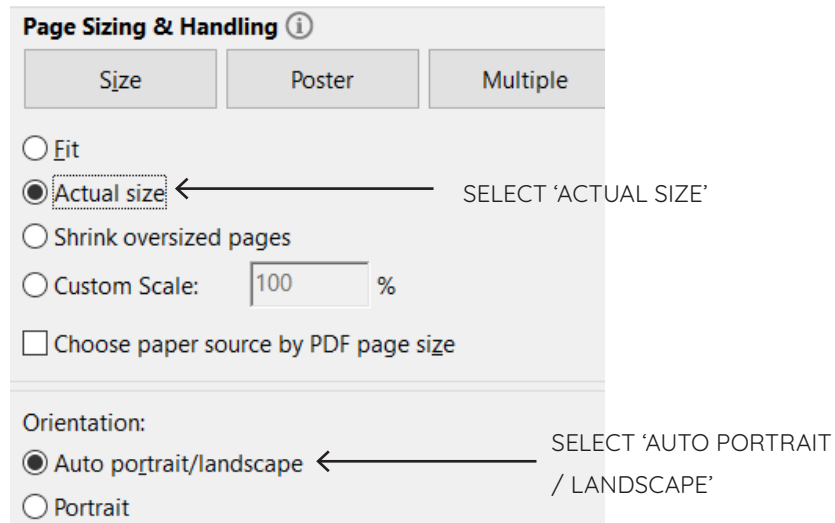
Page Sizing & Handling ⓘ

Size

Poster

Multiple

Fit

Actual size

SELECT 'ACTUAL SIZE'

Shrink oversized pages

Custom Scale: 100 %

Choose paper source by PDF page size

Orientation:

Auto portrait/landscape

SELECT 'AUTO PORTRAIT / LANDSCAPE'

Portrait